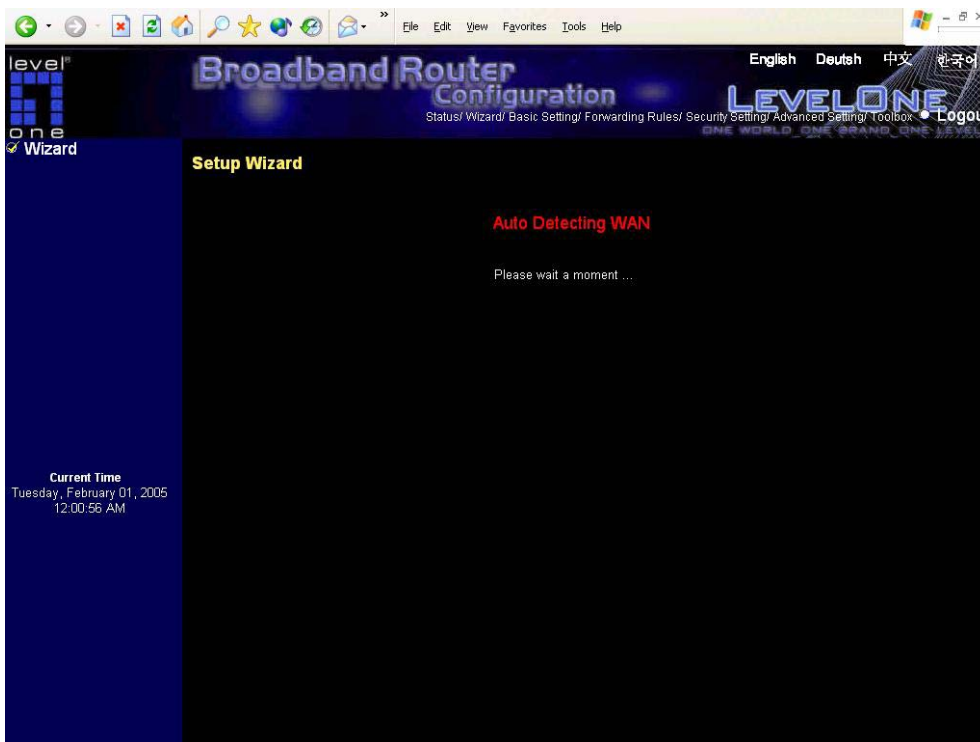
File Edit View Favorites Tools Help

level one

Broadband Router Configuration

English Deutsh 中文 한국어

LEVELONE
ONE WORLD ONE BRAND ONE LEVEL

Status/ Wizard/ Basic Setting/ Forwarding Rules/ Security Setting/ Advanced Setting/ Toolbox ● Logou

Wizard

Setup Wizard

Auto Detecting WAN

Please wait a moment ...

Current Time
Tuesday, February 01, 2005
12:00:56 AM